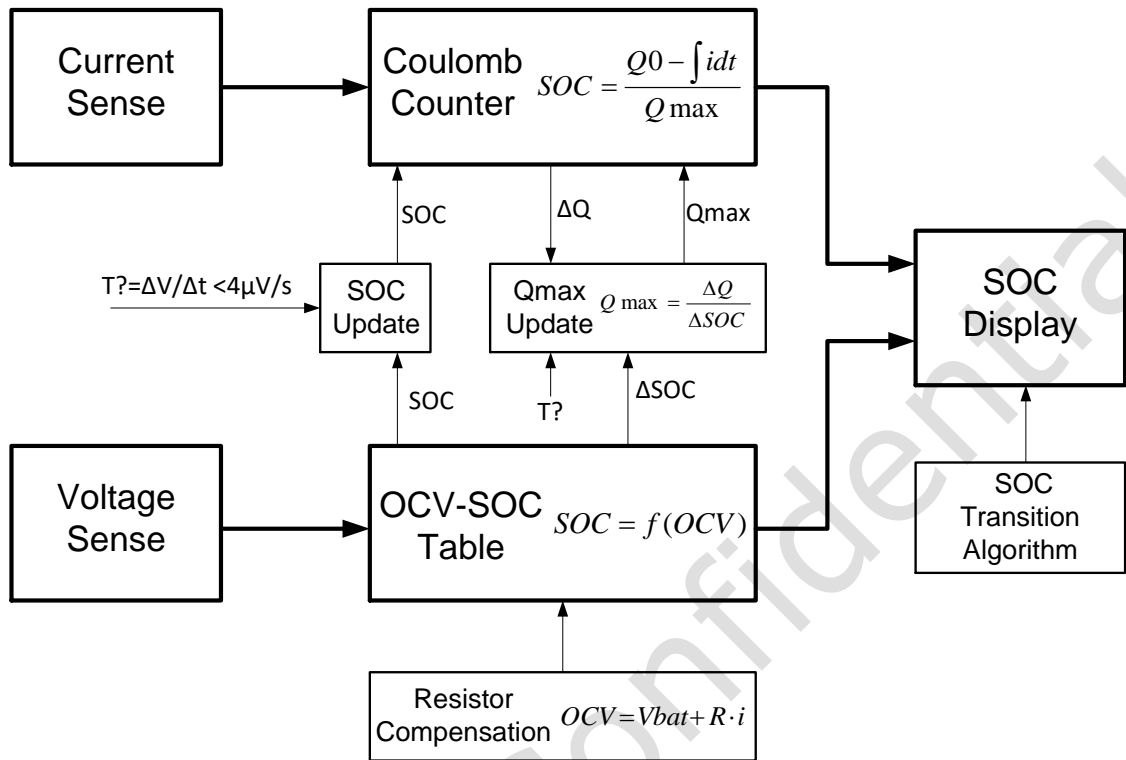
Current Sense

Coulomb Counter $SOC = \frac{Q0 - \int idt}{Q\max}$

SOC

ΔQ

Qmax

T?=ΔV/Δt <4μV/s

SOC Update

Qmax Update $Q\max = \frac{\Delta Q}{\Delta SOC}$

SOC Display

SOC

T?

ΔSOC

Voltage Sense

OCV-SOC Table $SOC = f(OCV)$

SOC Transition Algorithm

Resistor Compensation $OCV = Vbat + R \cdot i$

Confidential